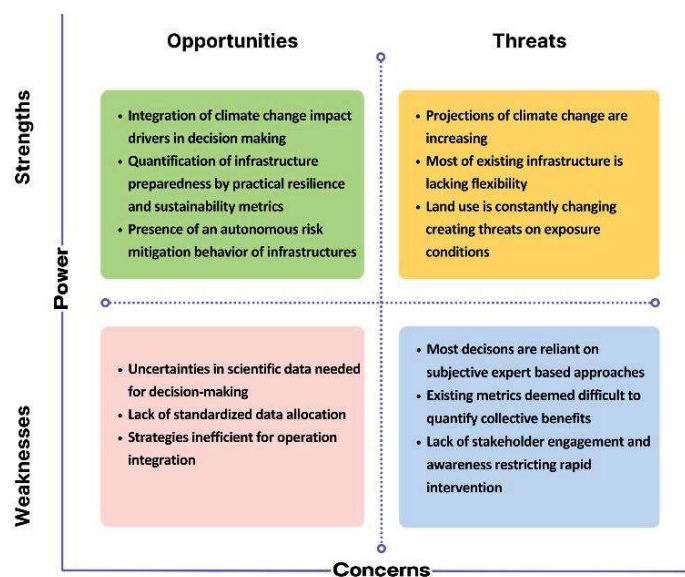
Opportunities

Threats

Strengths

Power

Weaknesses

- Integration of climate change impact drivers in decision making
- Quantification of infrastructure preparedness by practical resilience and sustainability metrics
- Presence of an autonomous risk mitigation behavior of infrastructures

- Projections of climate change are increasing
- Most of existing infrastructure is lacking flexibility
- Land use is constantly changing creating threats on exposure conditions

- Uncertainties in scientific data needed for decision-making
- Lack of standardized data allocation
- Strategies inefficient for operation integration

- Most decisons are reliant on subjective expert based approaches
- Existing metrics deemed difficult to quantify collective benefits
- Lack of stakeholder engagement and awareness restricting rapid intervention

Concerns